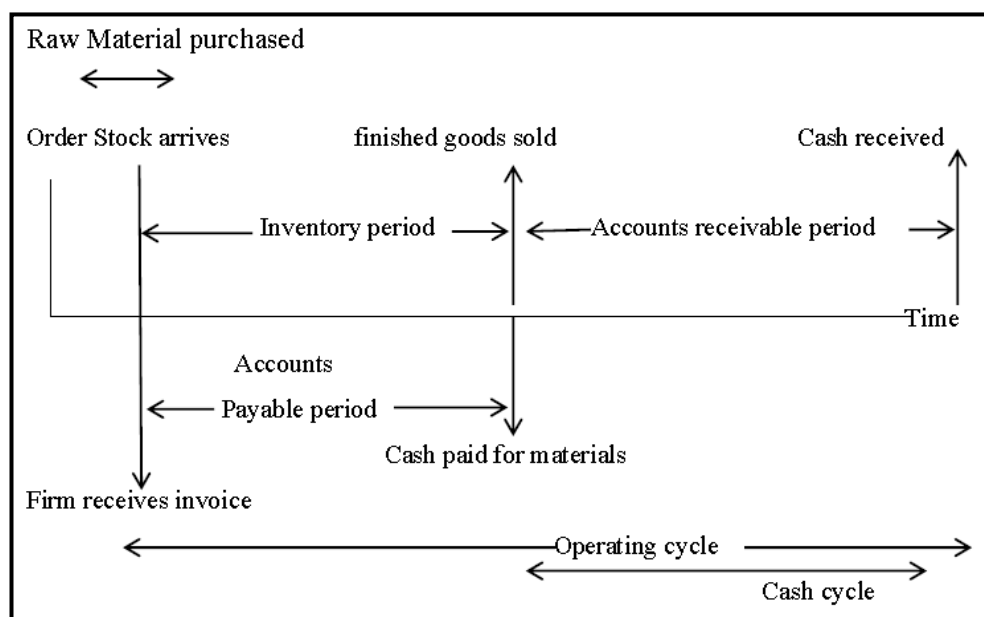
Raw Material purchased

Order Stock arrives

finished goods sold

Cash received

Inventory period

Accounts receivable period

Time

Accounts

Payable period

Cash paid for materials

Firm receives invoice

Operating cycle

Cash cycle